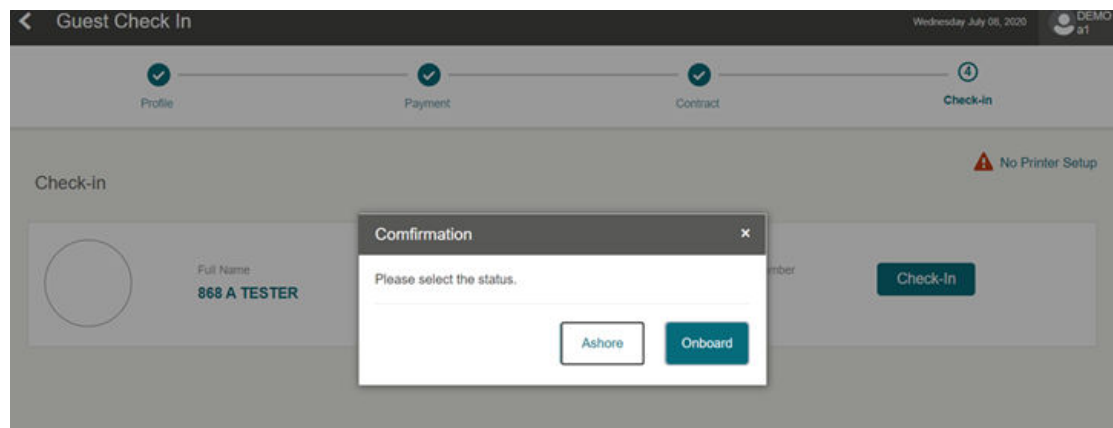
Guest Check In

Wednesday July 08, 2020

DEMO a1

Profile

Payment

Contract

4

Check-in

No Printer Setup

Check-in

Full Name

868 A TESTER

mber

Check-In

Comfirmation

×

Please select the status.

Ashore

Onboard